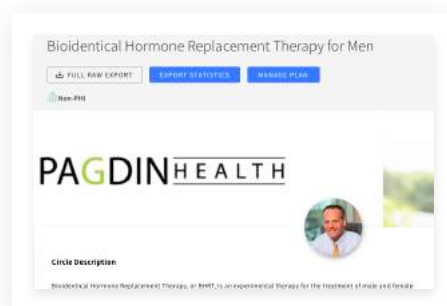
Bioidentical Hormone Replacement Therapy for Men

FULL RAW EXPORT EXPORT STATISTICS MANAGE PLAN

Non-PHI

PAGDIN HEALTH

Circle Description

Bioidentical Hormone Replacement Therapy, or BHRT, is an experimental therapy for the treatment of male and female